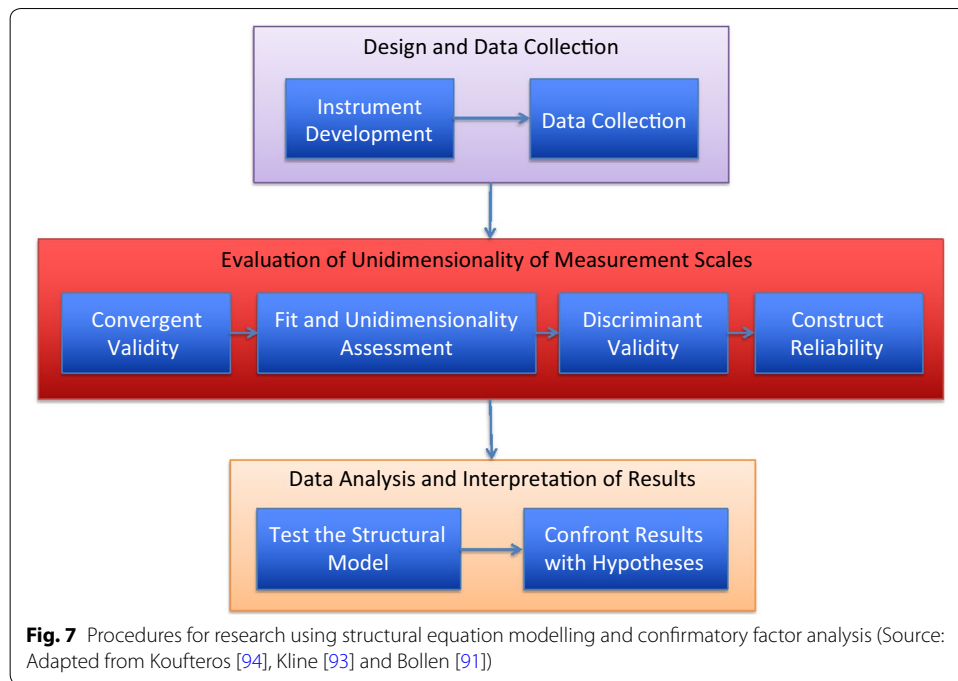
Design and Data Collection

Instrument Development

Data Collection

Evaluation of Unidimensionality of Measurement Scales

Convergent Validity

Fit and Unidimensionality Assessment

Discriminant Validity

Construct Reliability

Data Analysis and Interpretation of Results

Test the Structural Model

Confront Results with Hypotheses

**Fig. 7** Procedures for research using structural equation modelling and confirmatory factor analysis (Source: Adapted from Koufteros [94], Kline [93] and Bollen [91])